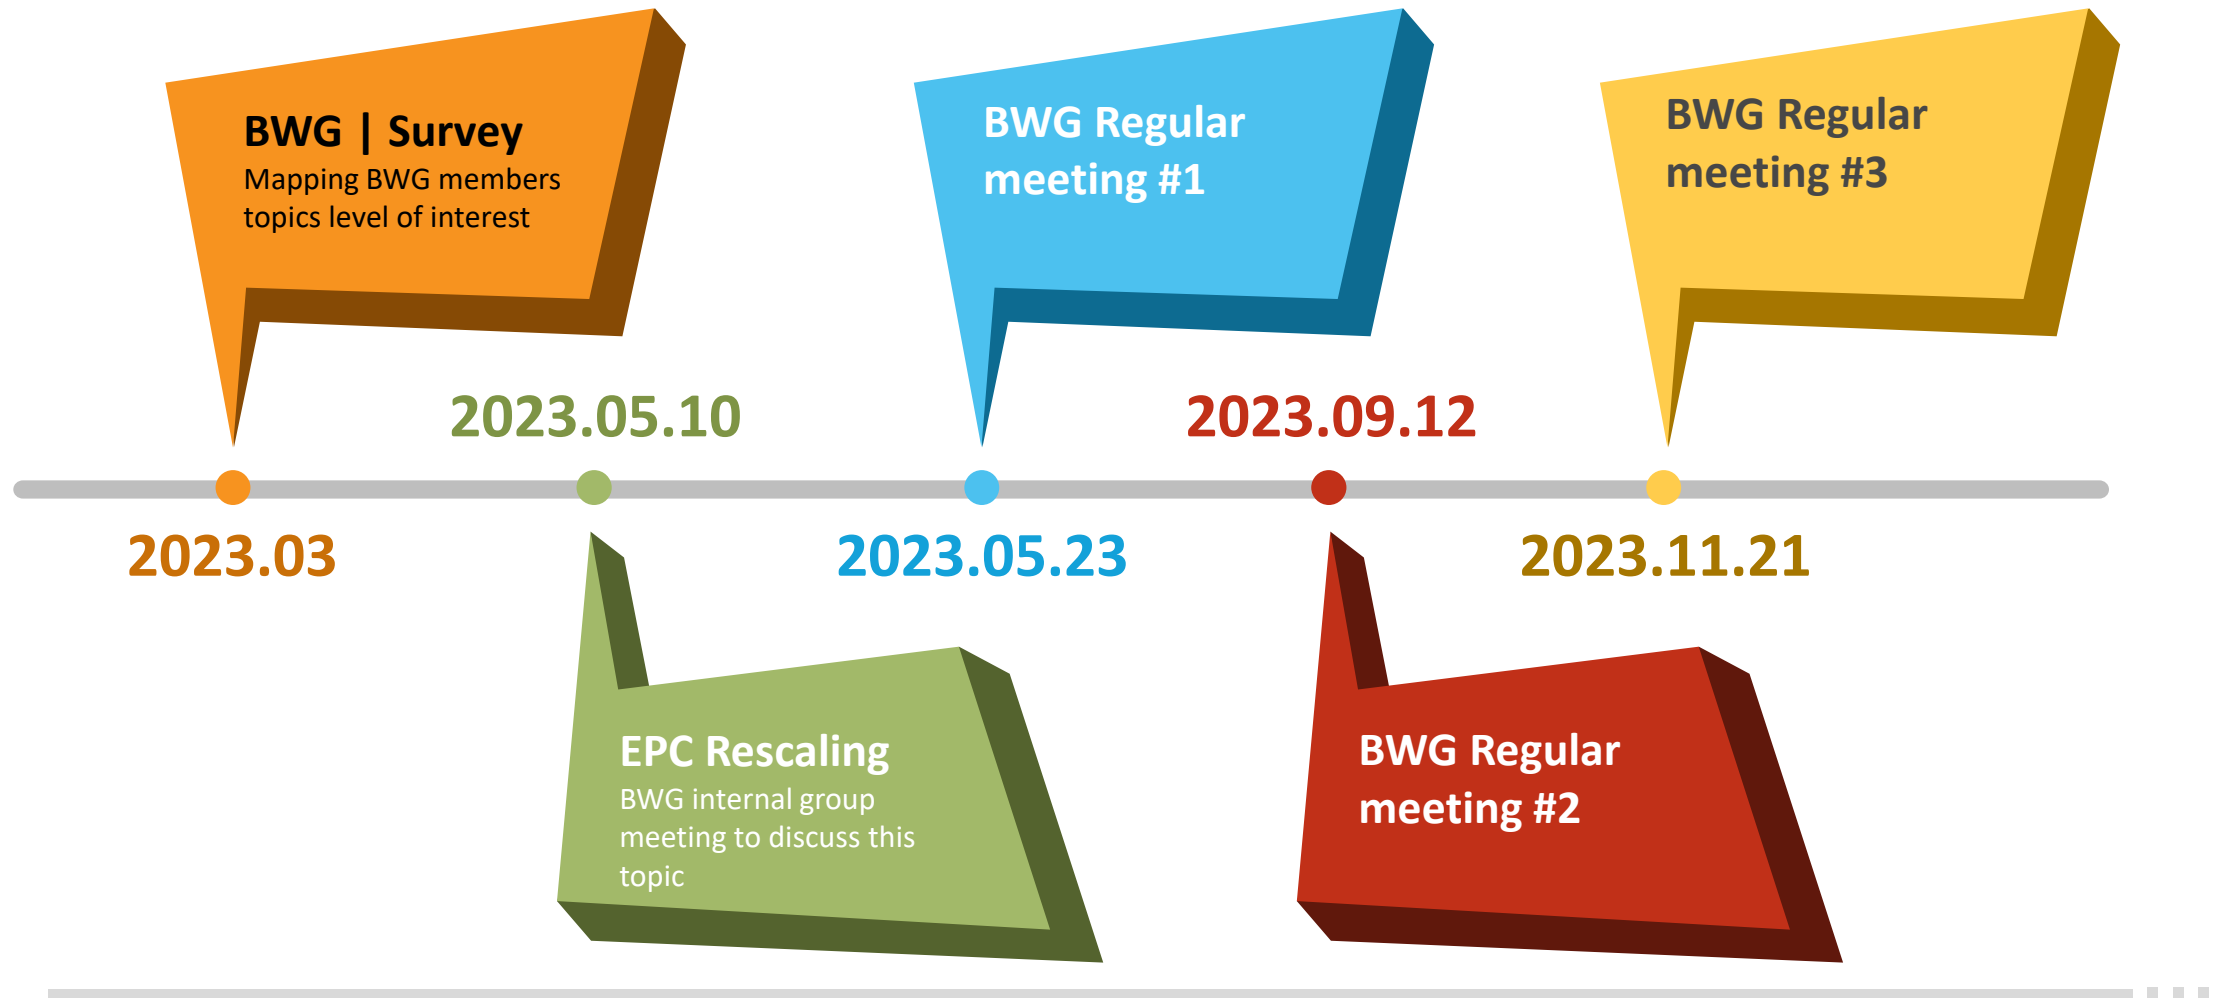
BWG | Survey
Mapping BWG members topics level of interest

BWG Regular meeting #1

BWG Regular meeting #3

2023.05.10

2023.09.12

2023.03

2023.05.23

2023.11.21

EPC Rescaling
BWG internal group meeting to discuss this topic

BWG Regular meeting #2